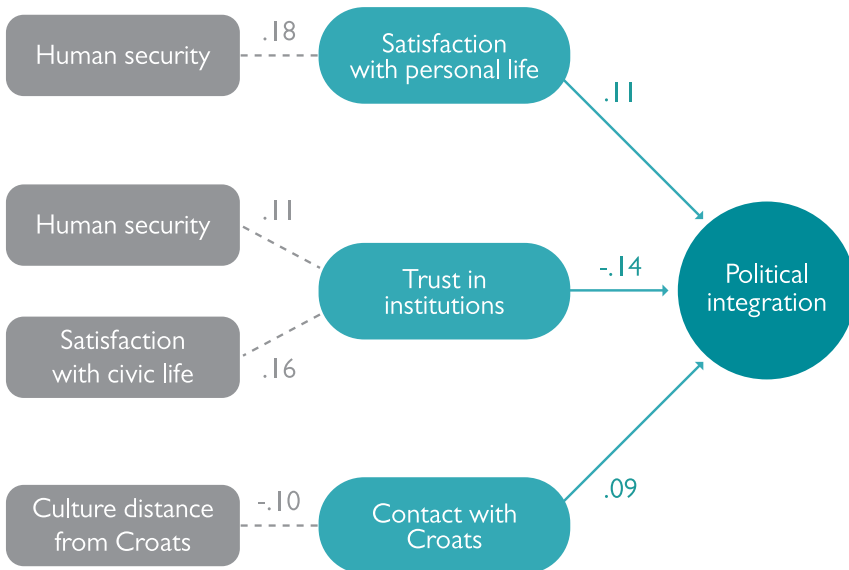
Human security

.18

Satisfaction with personal life

.11

Human security

.11

Trust in institutions

-.14

Political integration

Satisfaction with civic life

.16

Culture distance from Croats

-.10

Contact with Croats

.09